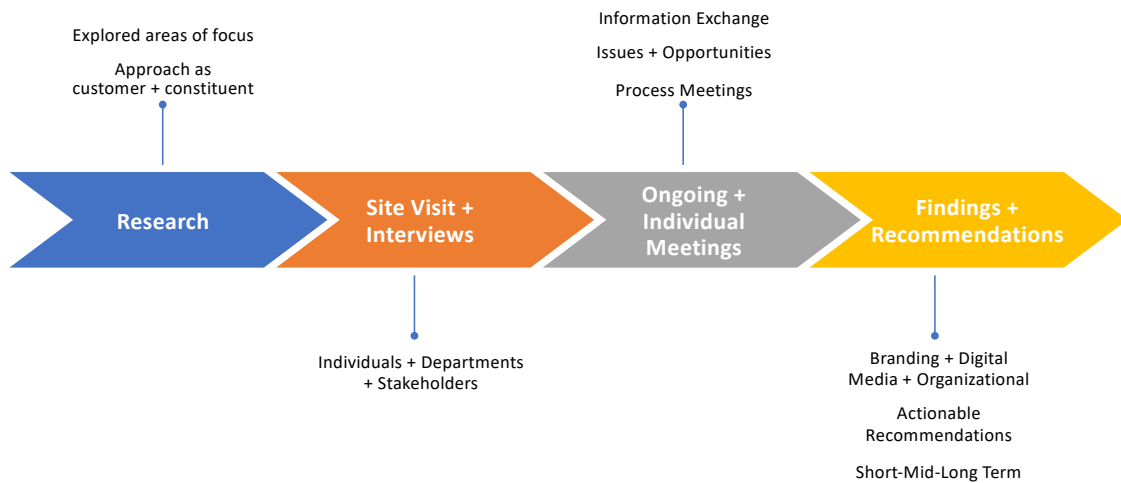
Explored areas of focus

Approach as customer + constituent

Information Exchange

Issues + Opportunities

Process Meetings

Research

Site Visit + Interviews

Ongoing + Individual Meetings

Findings + Recommendations

Individuals + Departments + Stakeholders

Branding + Digital Media + Organizational

Actionable Recommendations

Short-Mid-Long Term